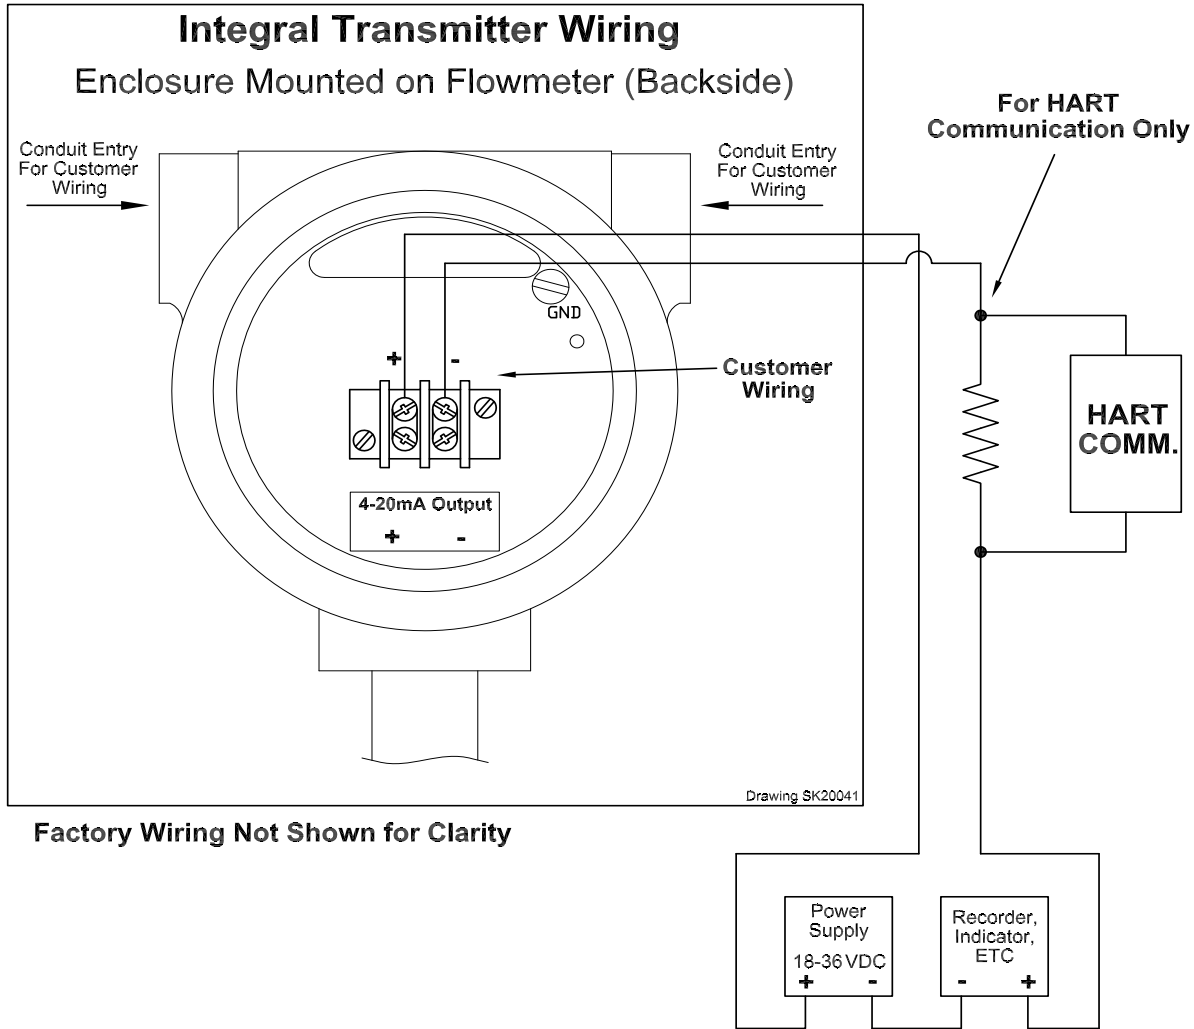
Integral Transmitter Wiring

Enclosure Mounted on Flowmeter (Backside)

Conduit Entry For Customer Wiring

Conduit Entry For Customer Wiring

For HART Communication Only

GND

+ -

Customer Wiring

HART COMM.

4-20mA Output
+ -

Drawing SK20041

Factory Wiring Not Shown for Clarity

Power Supply
18-36 VDC
+ -

Recorder, Indicator, ETC
- +